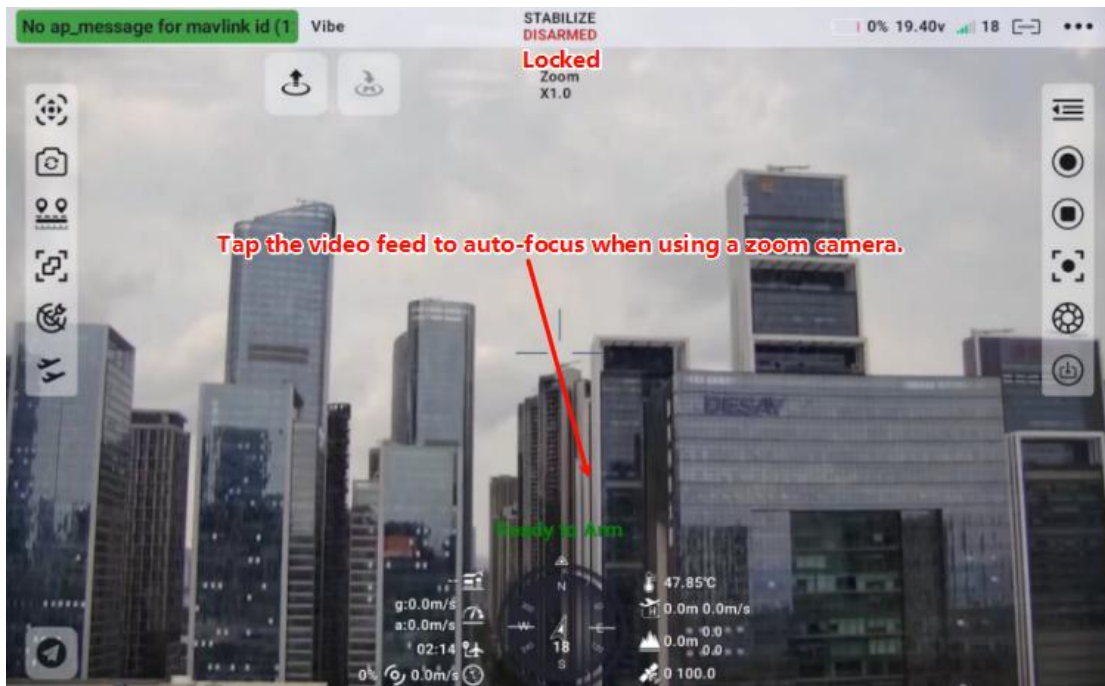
No ap_message for mavlink id (1 Vibe

STABILIZE
DISARMED

0% 19.40v 18 •••

Locked
Zoom
X1.0

Tap the video feed to auto-focus when using a zoom camera.

DESAY

Ready to Arm

g:0.0m/s
a:0.0m/s
02:14
0% 0.0m/s

N
W
E
S
18

47.85℃
0.0m 0.0m/s
0.0m 0.0
0.0
0 100.0